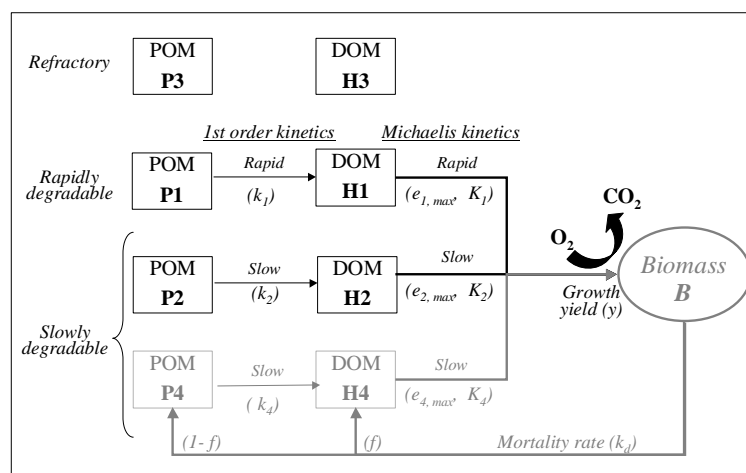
Refractory

POM
P3

DOM
H3

1st order kinetics

Michaelis kinetics

Rapidly degradable

POM
P1

Rapid
$(k_1)$

DOM
H1

Rapid
$(e_{1,max}, K_1)$

$CO_2$

$O_2$

POM
P2

Slow
$(k_2)$

DOM
H2

Slow
$(e_{2,max}, K_2)$

Growth yield (y)

Biomass
B

Slowly degradable

POM
P4

Slow
$(k_4)$

DOM
H4

Slow
$(e_{4,max}, K_4)$

(1- f)

(f)

Mortality rate $(k_d)$